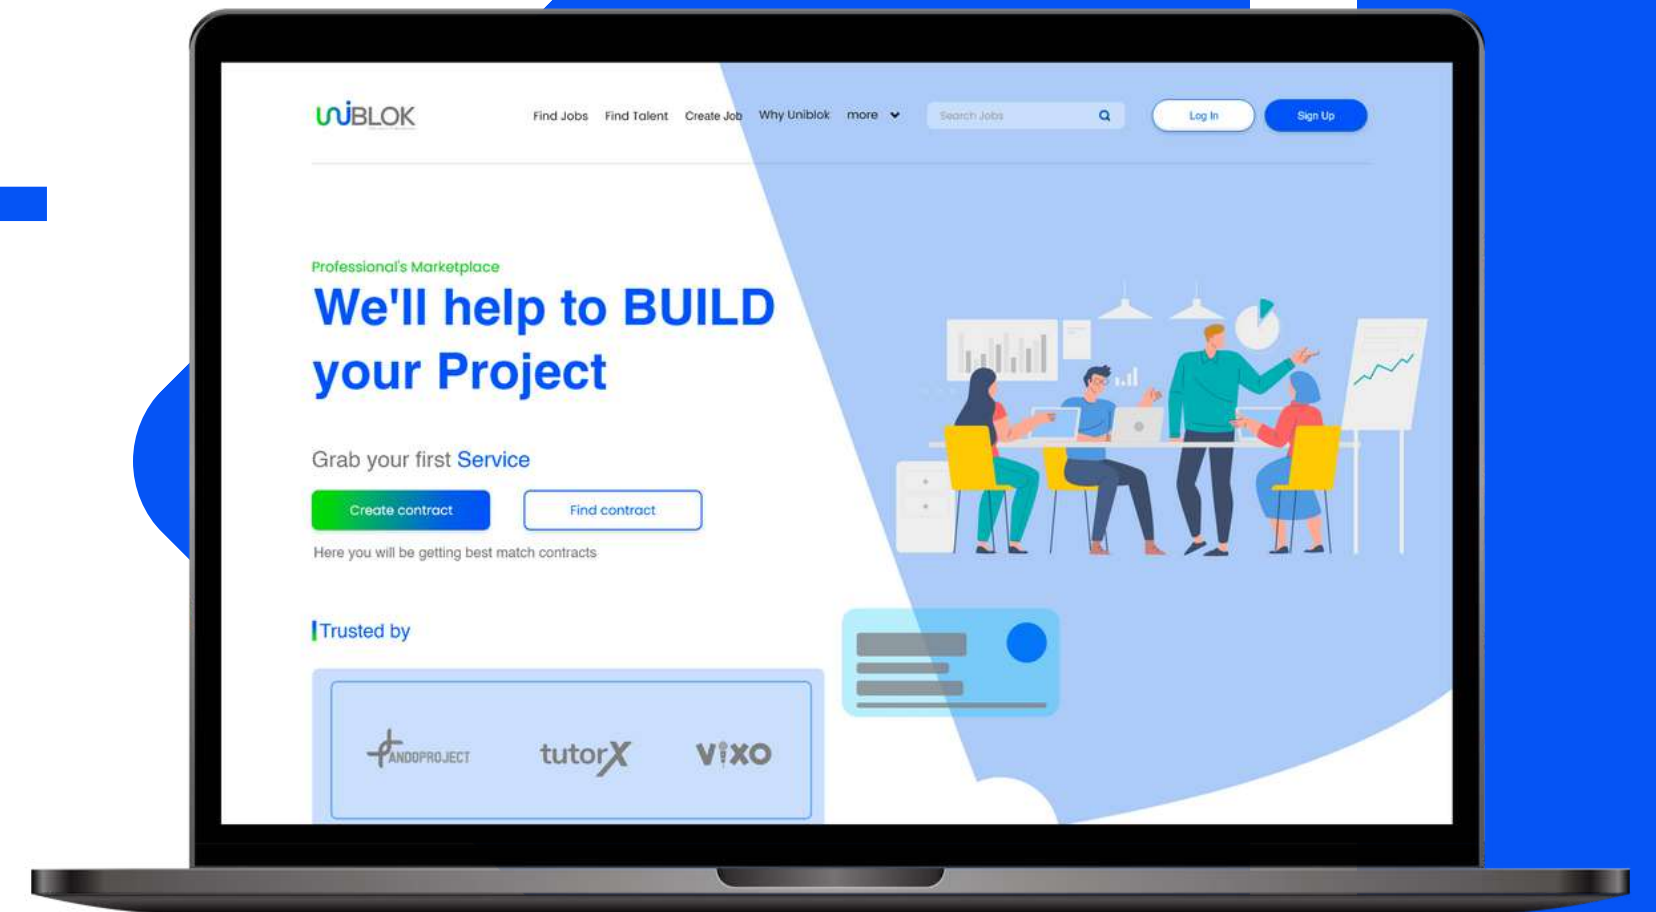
UNIBLOK

Find Jobs Find Talent Create Job Why Uniblok more

Search Jobs

Log In Sign Up

Professional's Marketplace

We'll help to BUILD your Project

Grab your first Service

Create contract Find contract

Here you will be getting best match contracts

Trusted by

ANDOPROJECT tutorX VIXO